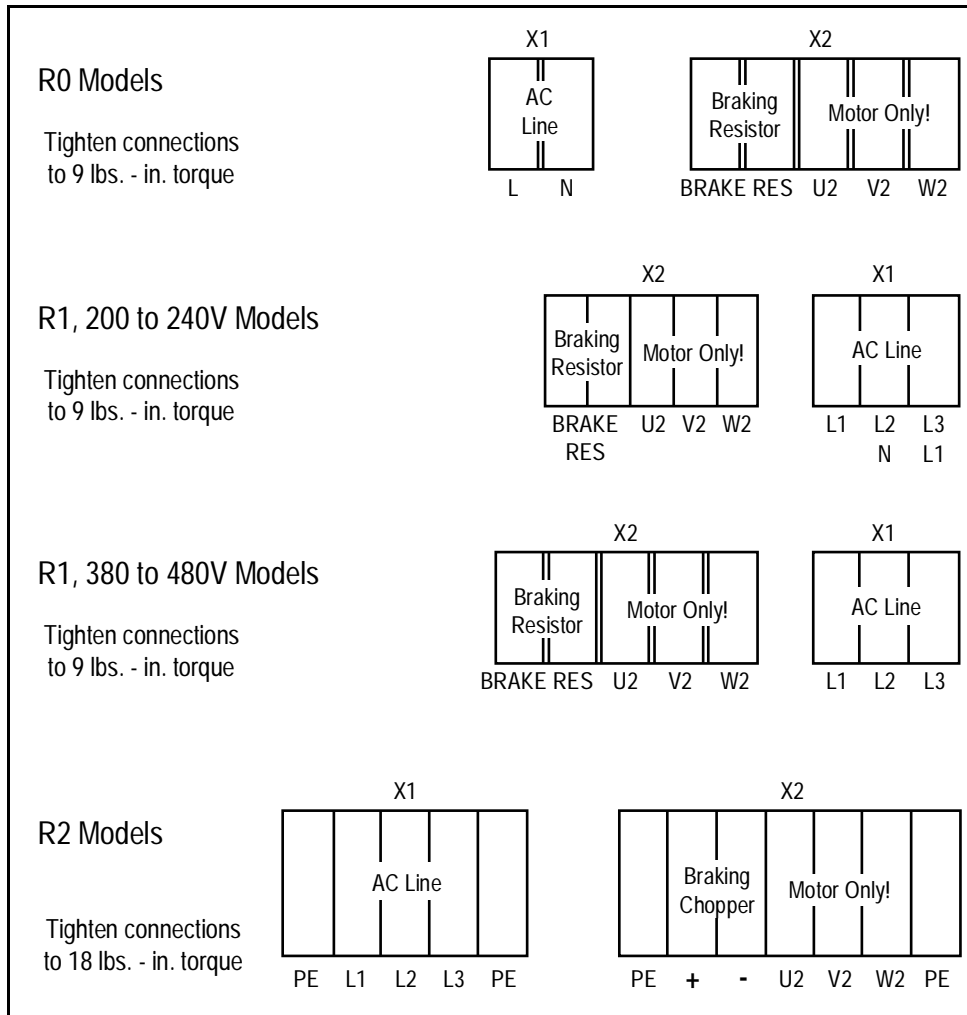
R0 Models

Tighten connections to 9 lbs. - in. torque

X1

AC Line

L N

X2

Braking Resistor

Motor Only!

BRAKE RES U2 V2 W2

R1, 200 to 240V Models

Tighten connections to 9 lbs. - in. torque

X2

Braking Resistor

Motor Only!

BRAKE RES U2 V2 W2

X1

AC Line

L1 L2 L3
N L1

R1, 380 to 480V Models

Tighten connections to 9 lbs. - in. torque

X2

Braking Resistor

Motor Only!

BRAKE RES U2 V2 W2

X1

AC Line

L1 L2 L3

R2 Models

Tighten connections to 18 lbs. - in. torque

X1

AC Line

PE L1 L2 L3 PE

X2

Braking Chopper

Motor Only!

PE + - U2 V2 W2 PE